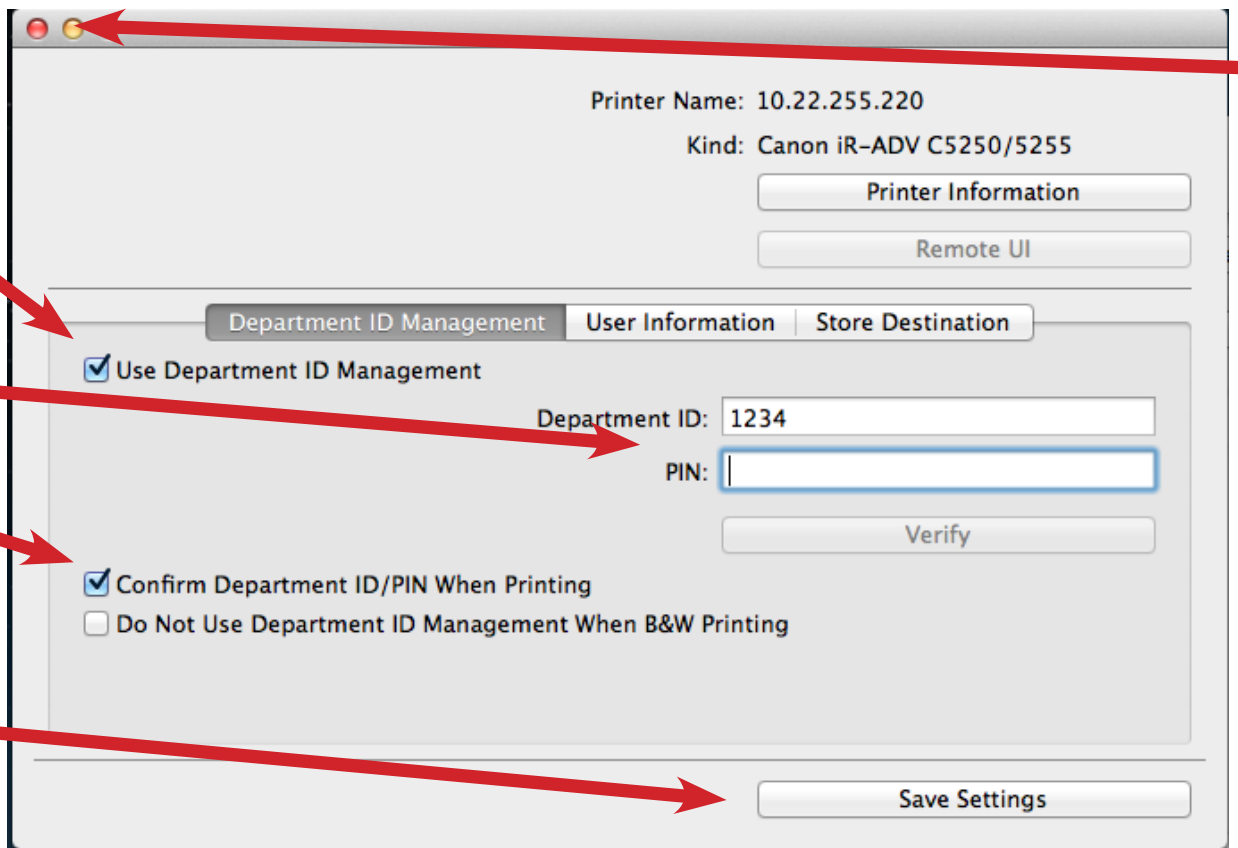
Printer Name: 10.22.255.220

Kind: Canon iR-ADV C5250/5255

Printer Information

Remote UI

Department ID Management | User Information | Store Destination

Use Department ID Management

Department ID: 1234

PIN:

Verify

Confirm Department ID/PIN When Printing

Do Not Use Department ID Management When B&W Printing

Save Settings